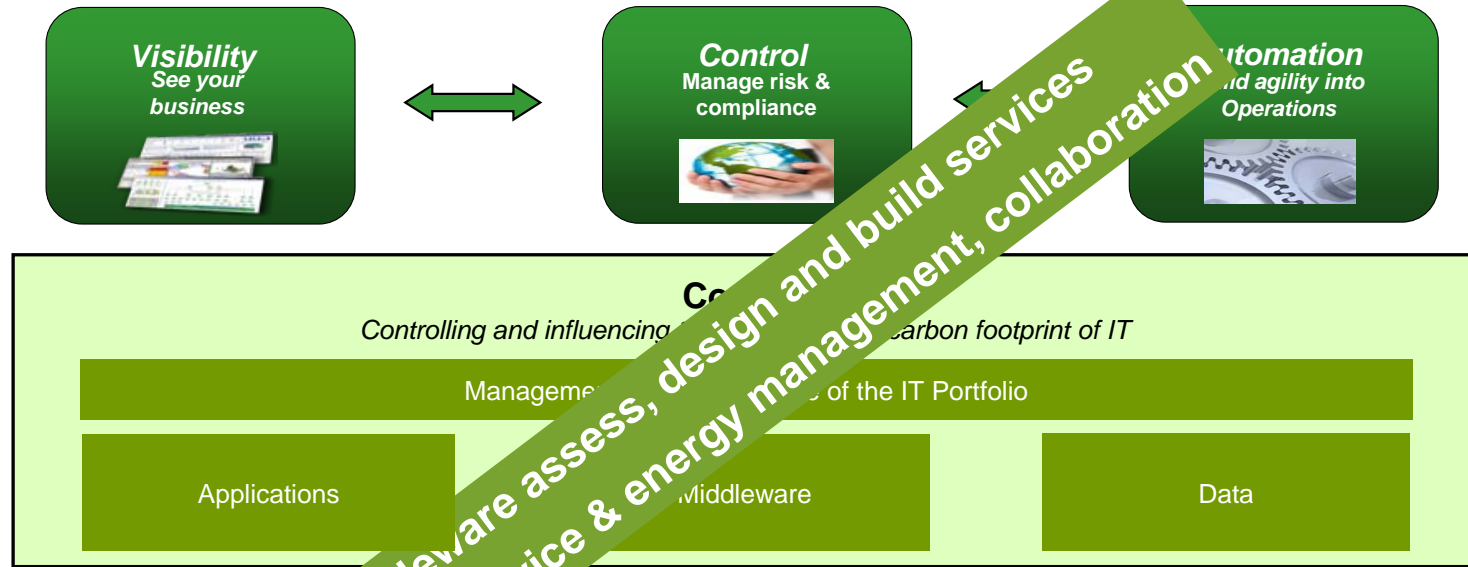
Visibility
See your business

Control
Manage risk & compliance

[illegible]utomation
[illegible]ild agility into Operations

Co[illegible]

Controlling and influencing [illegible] carbon footprint of IT

Manageme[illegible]e of the IT Portfolio

Applications

Middleware

Data

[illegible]leware assess, design and build services

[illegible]ice & energy management, collaboration